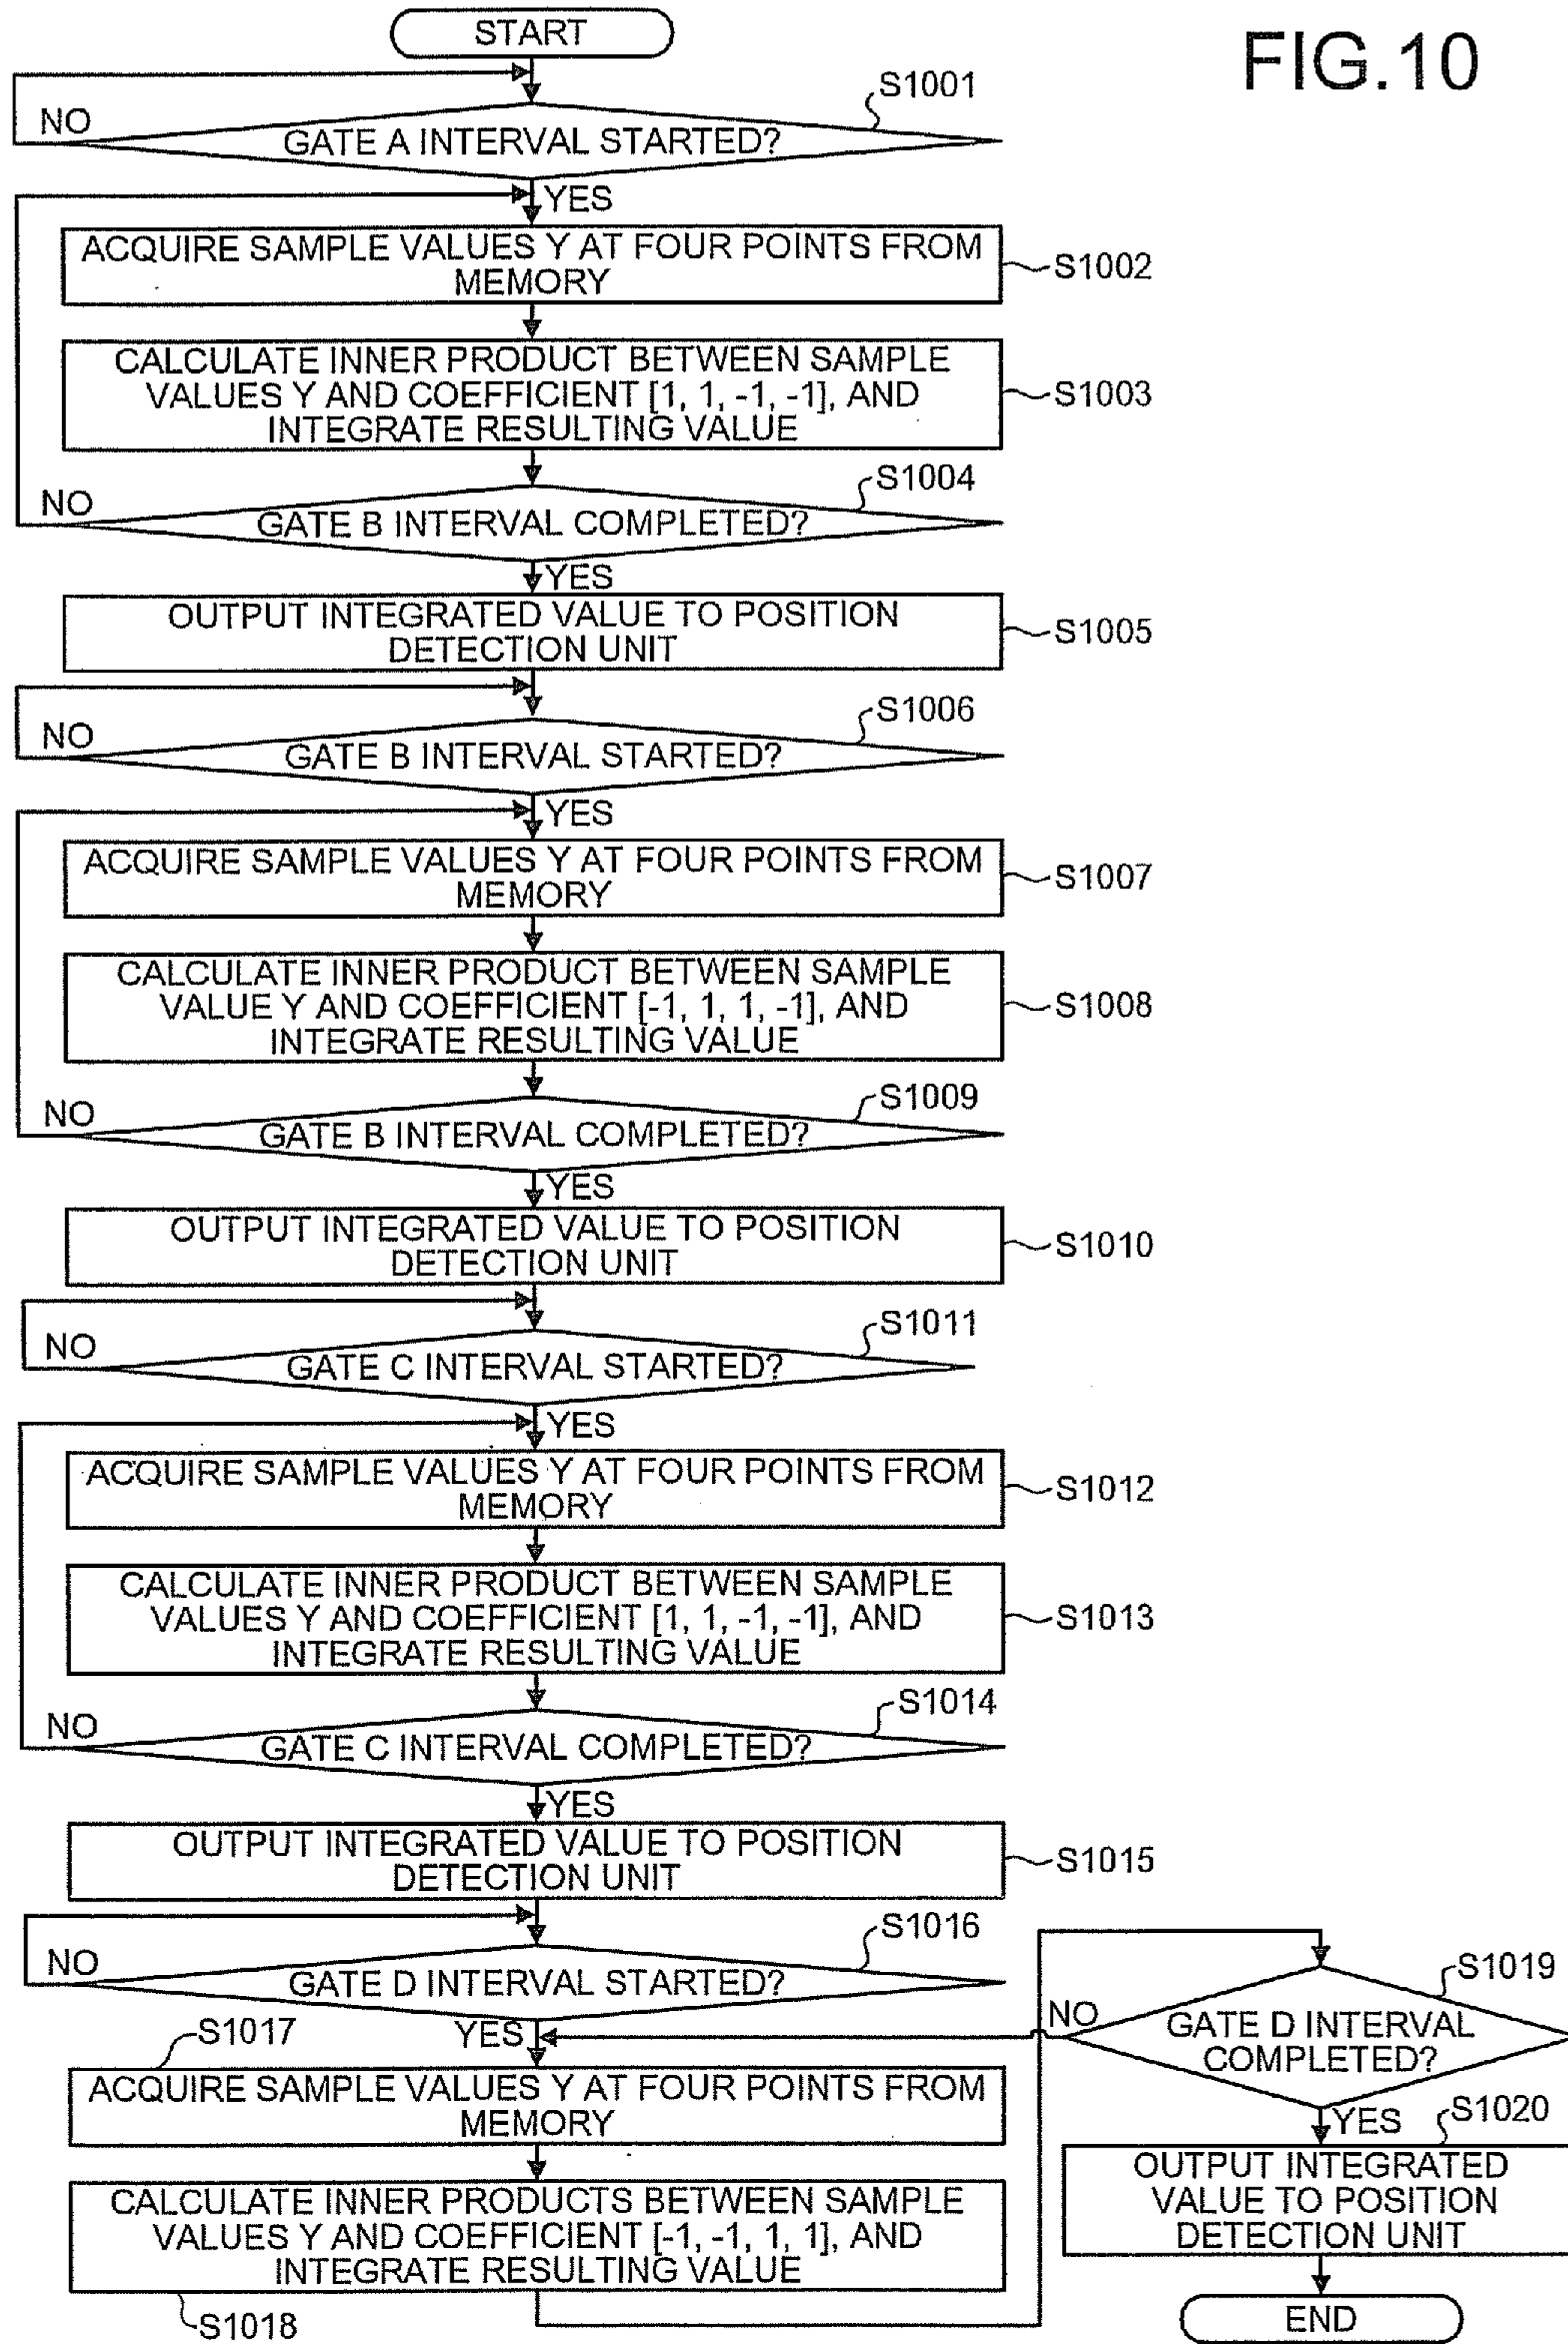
FIG.10

START

S1001
GATE A INTERVAL STARTED?
NO
YES

S1002
ACQUIRE SAMPLE VALUES Y AT FOUR POINTS FROM MEMORY

S1003
CALCULATE INNER PRODUCT BETWEEN SAMPLE VALUES Y AND COEFFICIENT [1, 1, -1, -1], AND INTEGRATE RESULTING VALUE

S1004
GATE B INTERVAL COMPLETED?
NO
YES

S1005
OUTPUT INTEGRATED VALUE TO POSITION DETECTION UNIT

S1006
GATE B INTERVAL STARTED?
NO
YES

S1007
ACQUIRE SAMPLE VALUES Y AT FOUR POINTS FROM MEMORY

S1008
CALCULATE INNER PRODUCT BETWEEN SAMPLE VALUE Y AND COEFFICIENT [-1, 1, 1, -1], AND INTEGRATE RESULTING VALUE

S1009
GATE B INTERVAL COMPLETED?
NO
YES

S1010
OUTPUT INTEGRATED VALUE TO POSITION DETECTION UNIT

S1011
GATE C INTERVAL STARTED?
NO
YES

S1012
ACQUIRE SAMPLE VALUES Y AT FOUR POINTS FROM MEMORY

S1013
CALCULATE INNER PRODUCT BETWEEN SAMPLE VALUES Y AND COEFFICIENT [1, 1, -1, -1], AND INTEGRATE RESULTING VALUE

S1014
GATE C INTERVAL COMPLETED?
NO
YES

S1015
OUTPUT INTEGRATED VALUE TO POSITION DETECTION UNIT

S1016
GATE D INTERVAL STARTED?
NO
YES

S1017
ACQUIRE SAMPLE VALUES Y AT FOUR POINTS FROM MEMORY

CALCULATE INNER PRODUCTS BETWEEN SAMPLE VALUES Y AND COEFFICIENT [-1, -1, 1, 1], AND INTEGRATE RESULTING VALUE
S1018

S1019
GATE D INTERVAL COMPLETED?
NO
YES

S1020
OUTPUT INTEGRATED VALUE TO POSITION DETECTION UNIT

END